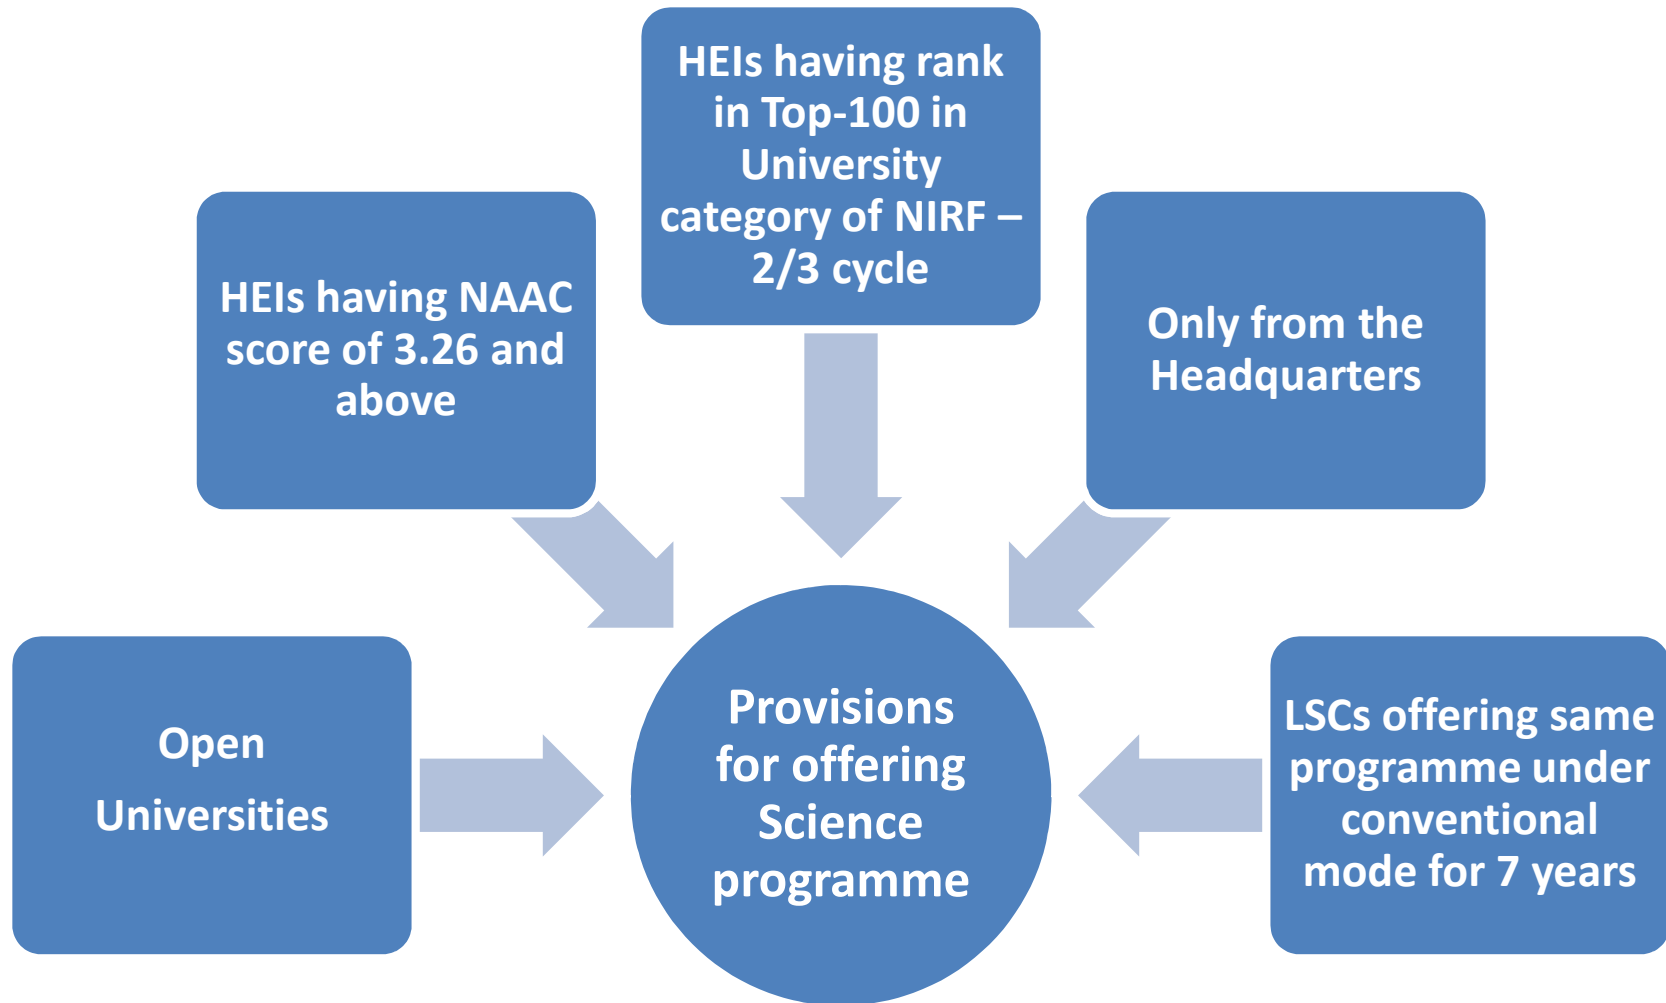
HEIs having rank in Top-100 in University category of NIRF – 2/3 cycle

HEIs having NAAC score of 3.26 and above

Only from the Headquarters

Open Universities

Provisions for offering Science programme

LSCs offering same programme under conventional mode for 7 years